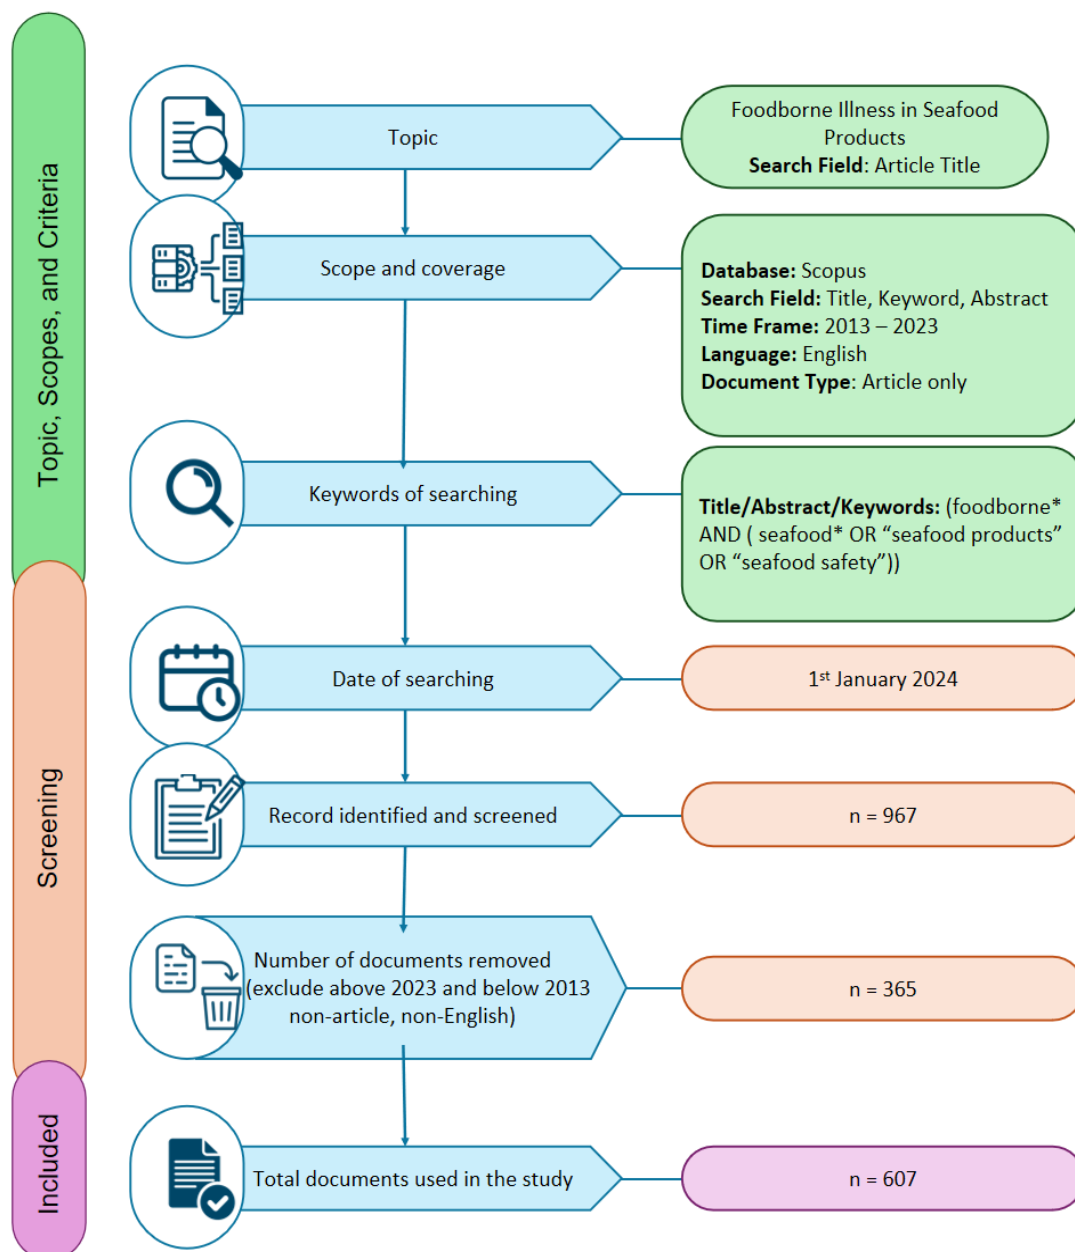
Topic, Scopes, and Criteria

Topic

Foodborne Illness in Seafood Products
**Search Field**: Article Title

Scope and coverage

**Database:** Scopus
**Search Field:** Title, Keyword, Abstract
**Time Frame:** 2013 – 2023
**Language:** English
**Document Type**: Article only

Keywords of searching

**Title/Abstract/Keywords:** (foodborne* AND ( seafood* OR "seafood products" OR "seafood safety"))

Screening

Date of searching

1$^{st}$ January 2024

Record identified and screened

n = 967

Number of documents removed (exclude above 2023 and below 2013 non-article, non-English)

n = 365

Included

Total documents used in the study

n = 607